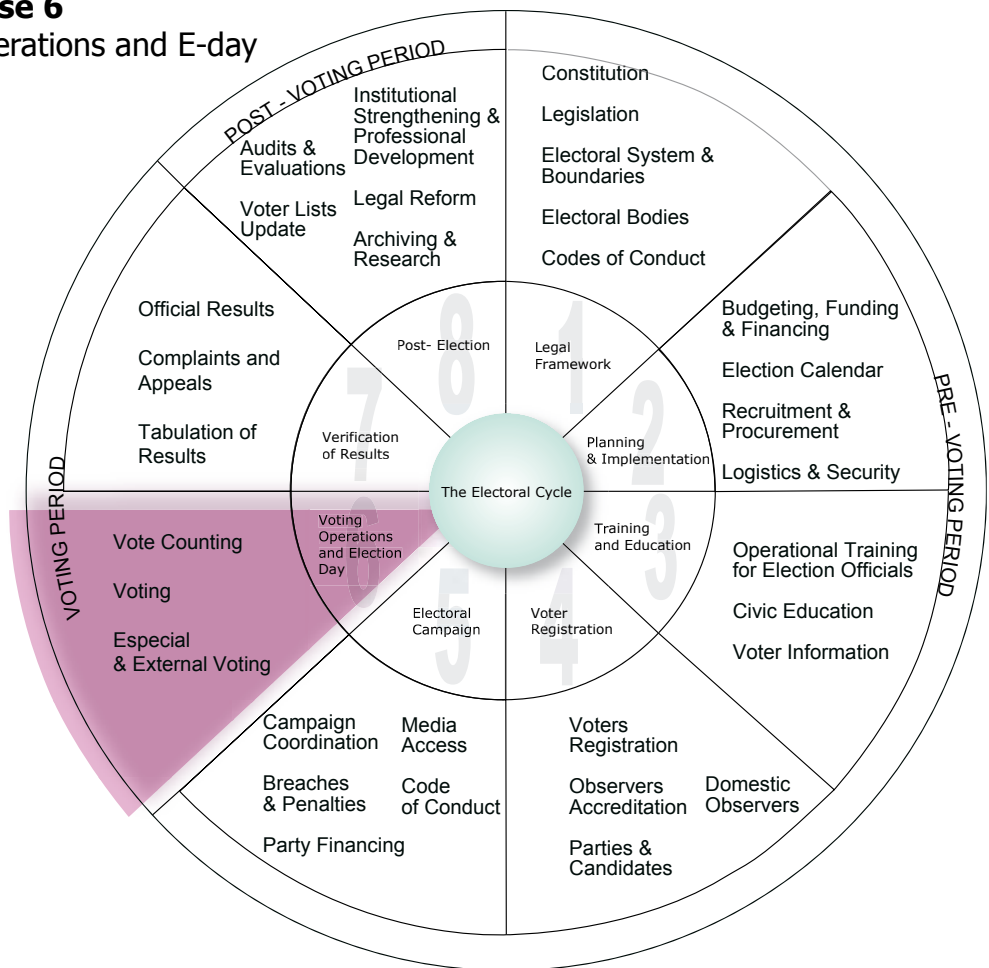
se 6
erations and E-day

POST - VOTING PERIOD

Audits & Evaluations

Voter Lists Update

Institutional Strengthening & Professional Development

Legal Reform

Archiving & Research

Constitution

Legislation

Electoral System & Boundaries

Electoral Bodies

Codes of Conduct

Budgeting, Funding & Financing

Election Calendar

Recruitment & Procurement

Logistics & Security

PRE - VOTING PERIOD

Operational Training for Election Officials

Civic Education

Voter Information

Voters Registration

Observers Accreditation

Domestic Observers

Parties & Candidates

Campaign Coordination

Media Access

Breaches & Penalties

Code of Conduct

Party Financing

VOTING PERIOD

Vote Counting

Voting

Especial & External Voting

Official Results

Complaints and Appeals

Tabulation of Results

8 Post- Election

1 Legal Framework

2 Planning & Implementation

3 Training and Education

4 Voter Registration

5 Electoral Campaign

6 Voting Operations and Election Day

7 Verification of Results

The Electoral Cycle